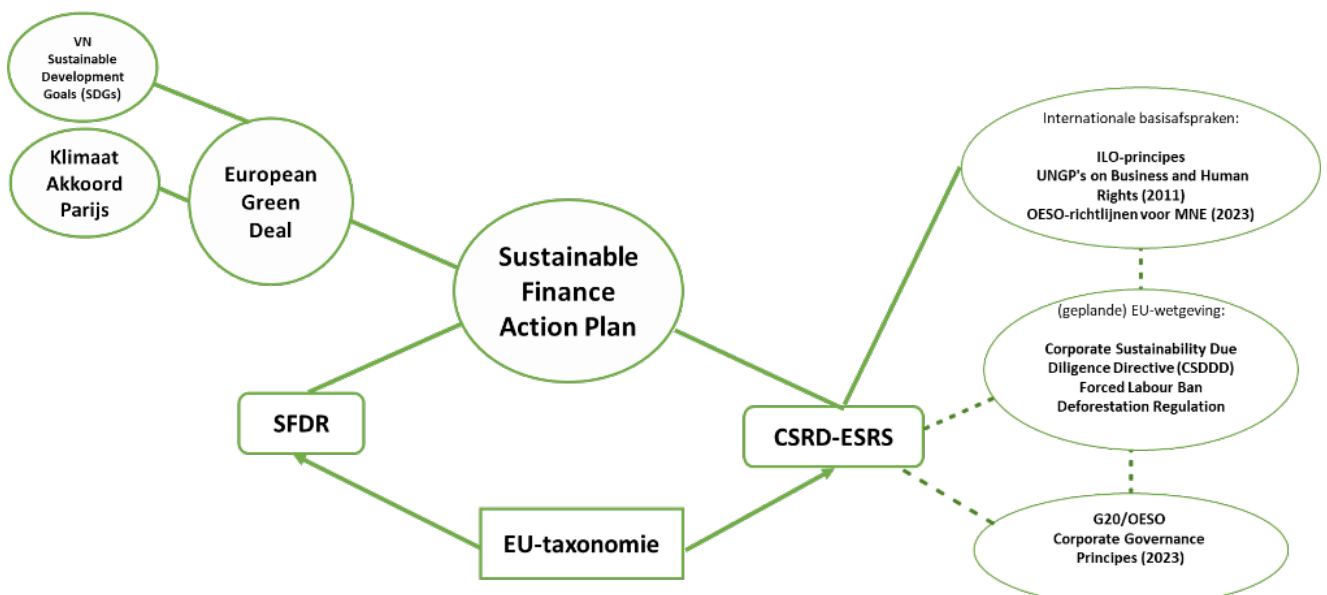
VN Sustainable Development Goals (SDGs)

Klimaat Akkoord Parijs

European Green Deal

Sustainable Finance Action Plan

Internationale basisafspraken:

ILO-principes
UNGP's on Business and Human Rights (2011)
OESO-richtlijnen voor MNE (2023)

(geplande) EU-wetgeving:

Corporate Sustainability Due Diligence Directive (CSDDD)
Forced Labour Ban
Deforestation Regulation

SFDR

CSRD-ESRS

G20/OESO
Corporate Governance Principes (2023)

EU-taxonomie